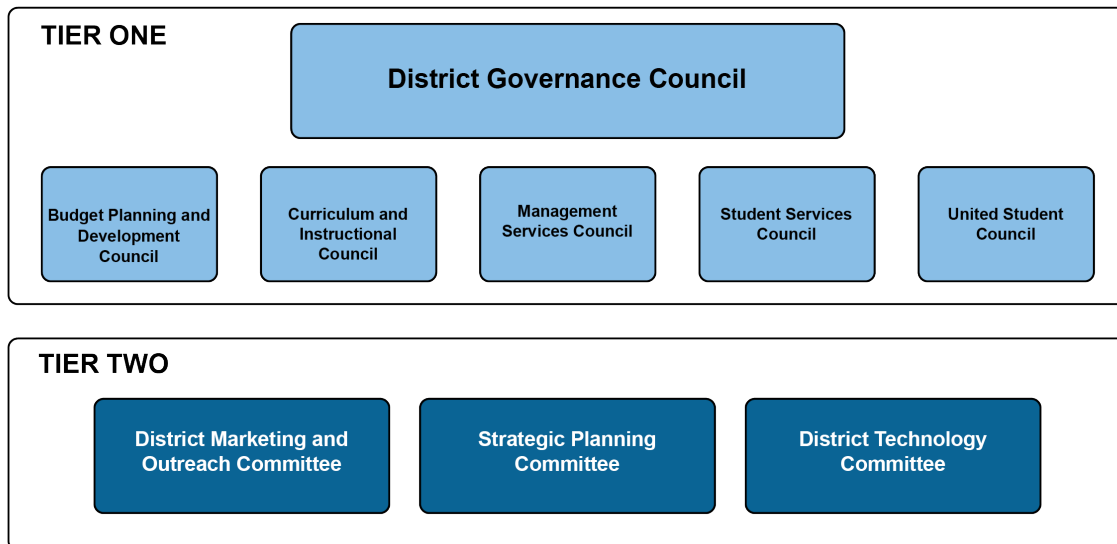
TIER ONE

District Governance Council

Budget Planning and Development Council

Curriculum and Instructional Council

Management Services Council

Student Services Council

United Student Council

TIER TWO

District Marketing and Outreach Committee

Strategic Planning Committee

District Technology Committee